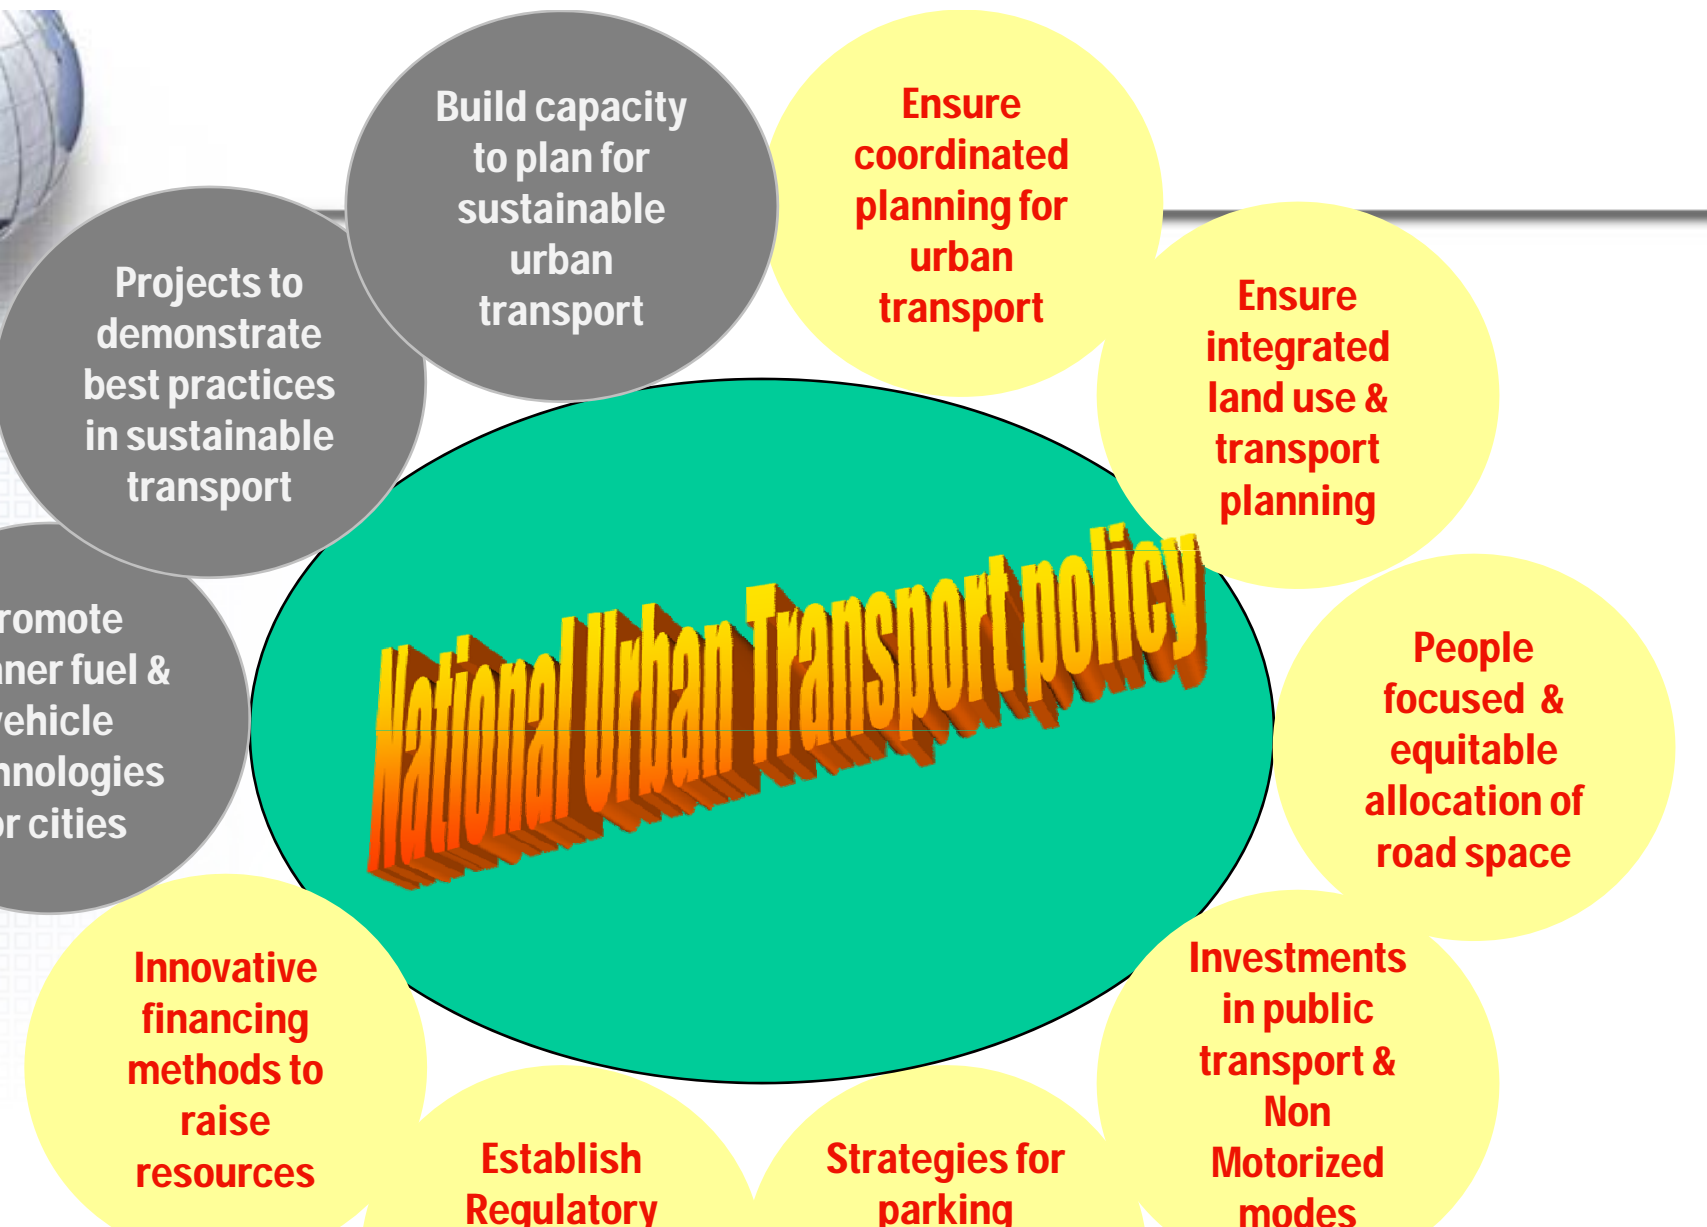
Build capacity to plan for sustainable urban transport

Ensure coordinated planning for urban transport

Projects to demonstrate best practices in sustainable transport

Ensure integrated land use & transport planning

National Urban Transport policy

romote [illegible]ner fuel & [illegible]ehicle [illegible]nologies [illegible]r cities

People focused & equitable allocation of road space

Innovative financing methods to raise resources

Investments in public transport & Non Motorized modes

Establish Regulatory

Strategies for parking